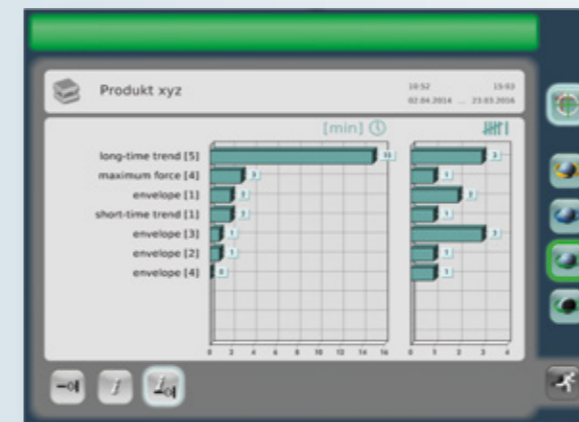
Produkt xyz

10:52 15:03
02.04.2014 ... 23.03.2016

[min]

long-time trend [5]
maximum force [4]
envelope [1]
short-time trend [1]
envelope [3]
envelope [2]
envelope [4]

15
3
2
2
1
1
0

0 2 4 6 8 10 12 14 16

3
1
2
1
3
1
1

0 1 2 3 4